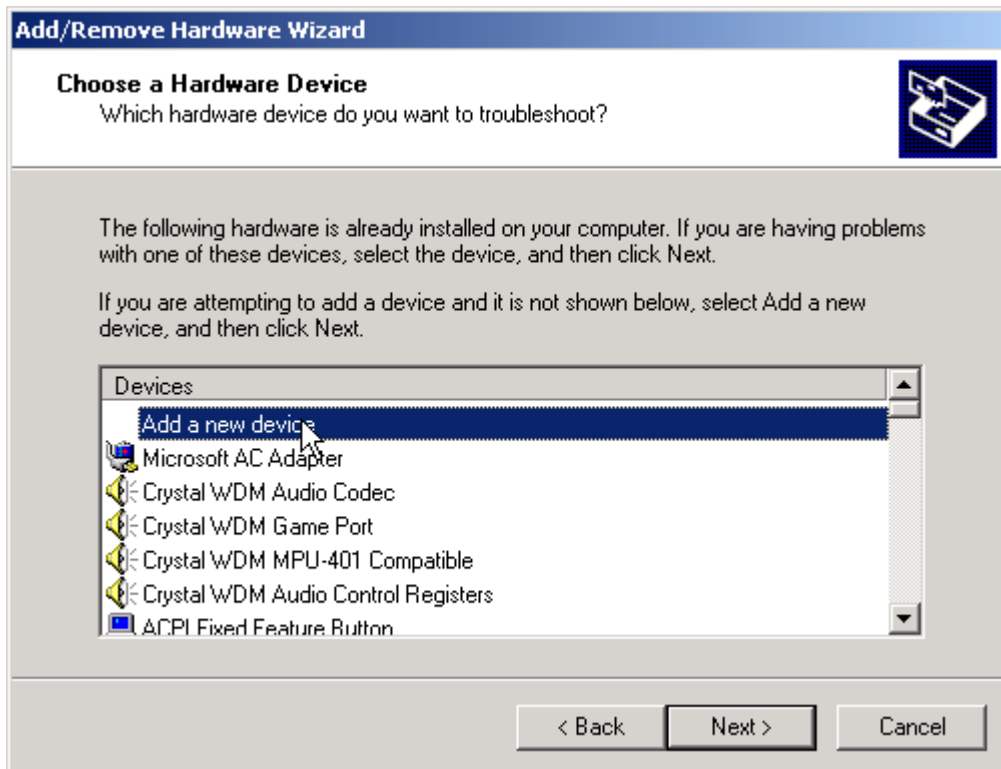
Add/Remove Hardware Wizard

Choose a Hardware Device
Which hardware device do you want to troubleshoot?

The following hardware is already installed on your computer. If you are having problems with one of these devices, select the device, and then click Next.

If you are attempting to add a device and it is not shown below, select Add a new device, and then click Next.

Devices
Add a new device
Microsoft AC Adapter
Crystal WDM Audio Codec
Crystal WDM Game Port
Crystal WDM MPU-401 Compatible
Crystal WDM Audio Control Registers
ACPI Fixed Feature Button

< Back
Next >
Cancel